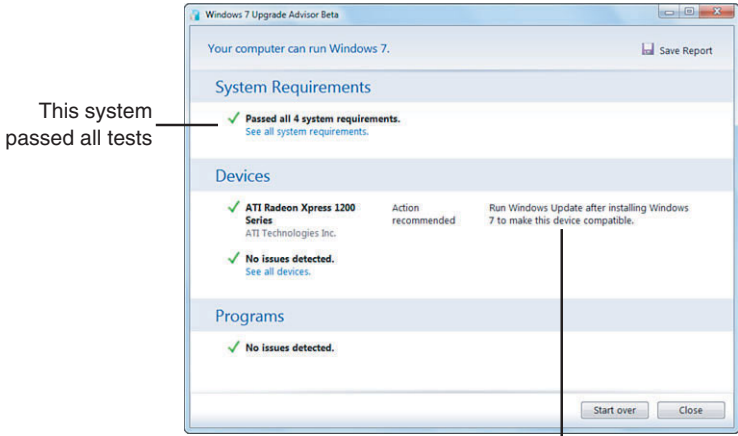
Windows 7 Upgrade Advisor Beta

Your computer can run Windows 7.

Save Report

System Requirements

This system passed all tests

Passed all 4 system requirements.
See all system requirements.

Devices

ATI Radeon Xpress 1200 Series
ATI Technologies Inc.

Action recommended

Run Windows Update after installing Windows 7 to make this device compatible.

No issues detected.
See all devices.

Programs

No issues detected.

Start over

Close